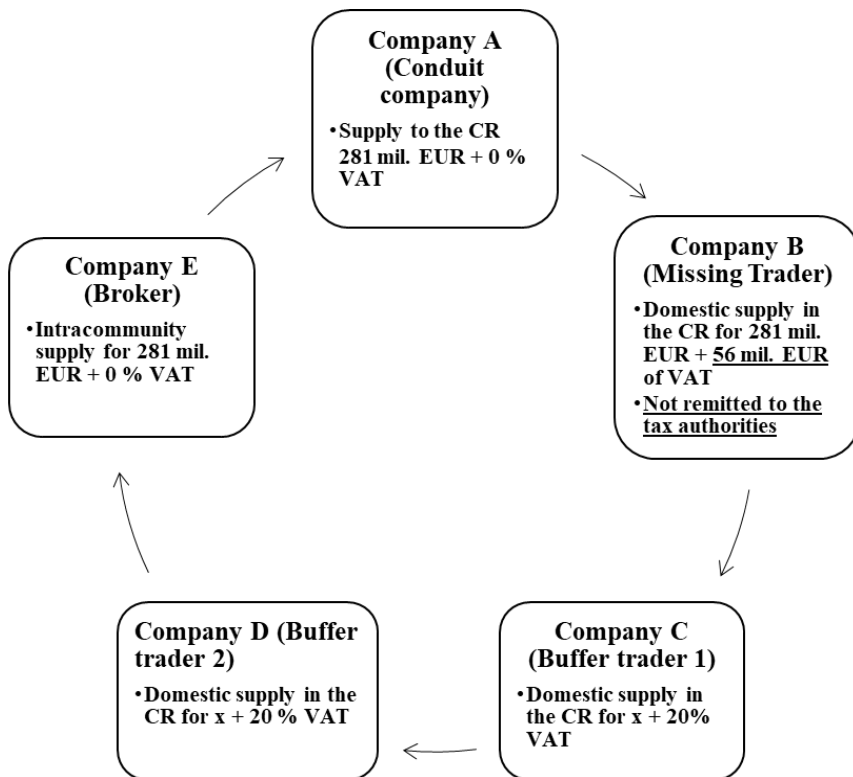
Company A (Conduit company)

• Supply to the CR 281 mil. EUR + 0 % VAT

Company B (Missing Trader)

• Domestic supply in the CR for 281 mil. EUR + 56 mil. EUR of VAT
• Not remitted to the tax authorities

Company C (Buffer trader 1)

• Domestic supply in the CR for x + 20% VAT

Company D (Buffer trader 2)

• Domestic supply in the CR for x + 20 % VAT

Company E (Broker)

• Intracommunity supply for 281 mil. EUR + 0 % VAT